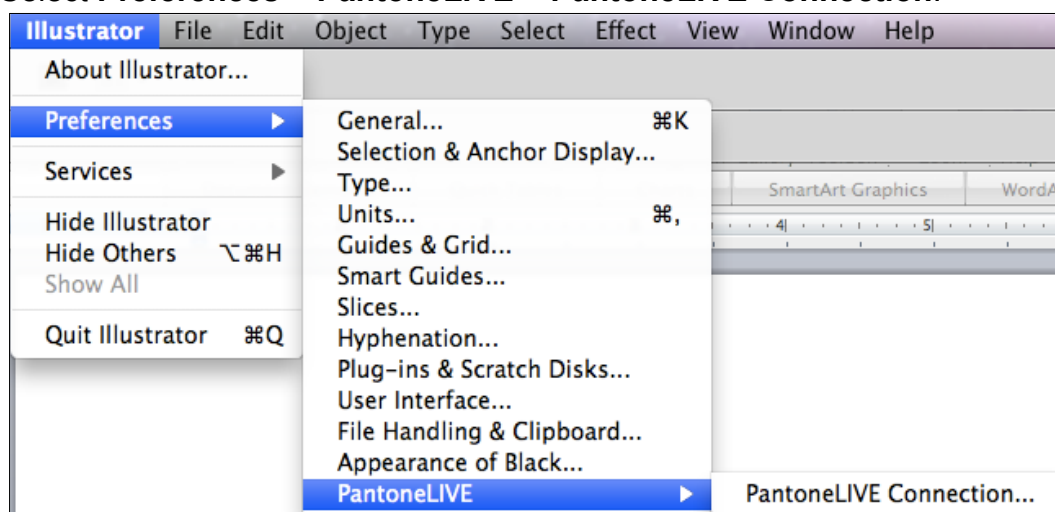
Illustrator File Edit Object Type Select Effect View Window Help

About Illustrator...

Preferences

Services

Hide Illustrator
Hide Others ⌥⌘H
Show All

Quit Illustrator ⌘Q

General... ⌘K
Selection & Anchor Display...
Type...
Units... ⌘,
Guides & Grid...
Smart Guides...
Slices...
Hyphenation...
Plug-ins & Scratch Disks...
User Interface...
File Handling & Clipboard...
Appearance of Black...
PantoneLIVE

PantoneLIVE Connection...

SmartArt Graphics
WordA

4
5